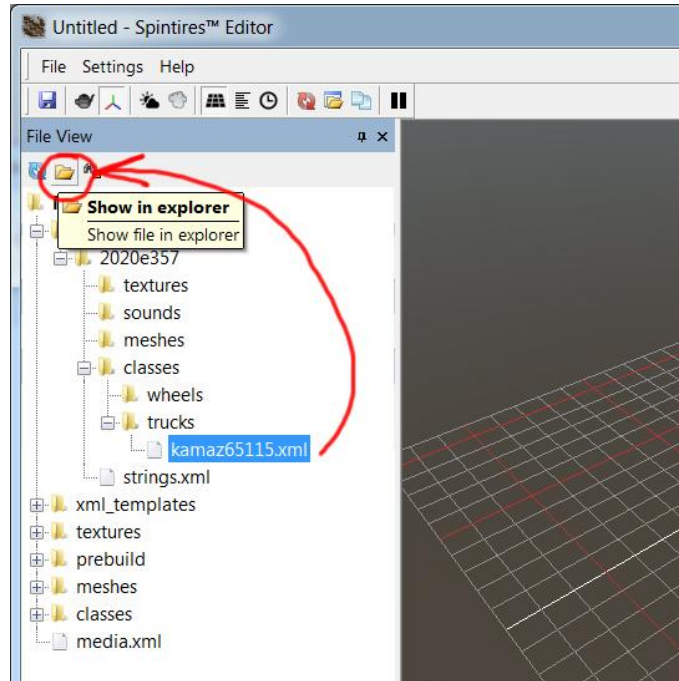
Untitled - Spintires™ Editor

File Settings Help

File View

Show in explorer
Show file in explorer

2020e357
textures
sounds
meshes
classes
wheels
trucks
kamaz65115.xml
strings.xml
xml_templates
textures
prebuild
meshes
classes
media.xml